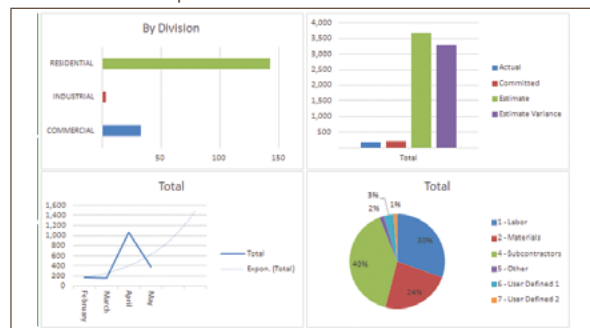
By Division

RESIDENTIAL
INDUSTRIAL
COMMERCIAL

50
100
150

4,000
3,500
3,000
2,500
2,000
1,500
1,000
500
-

Total

Actual
Committed
Estimate
Estimate Variance

Total

1,600
1,400
1,200
1,000
800
600
400
200
0

February
March
April
May

Total
Expon. (Total)

Total

3%
2%
1%
30%
24%
40%

1 - Labor
2 - Materials
4 - Subcontractors
5 - Other
6 - User Defined 1
7 - User Defined 2